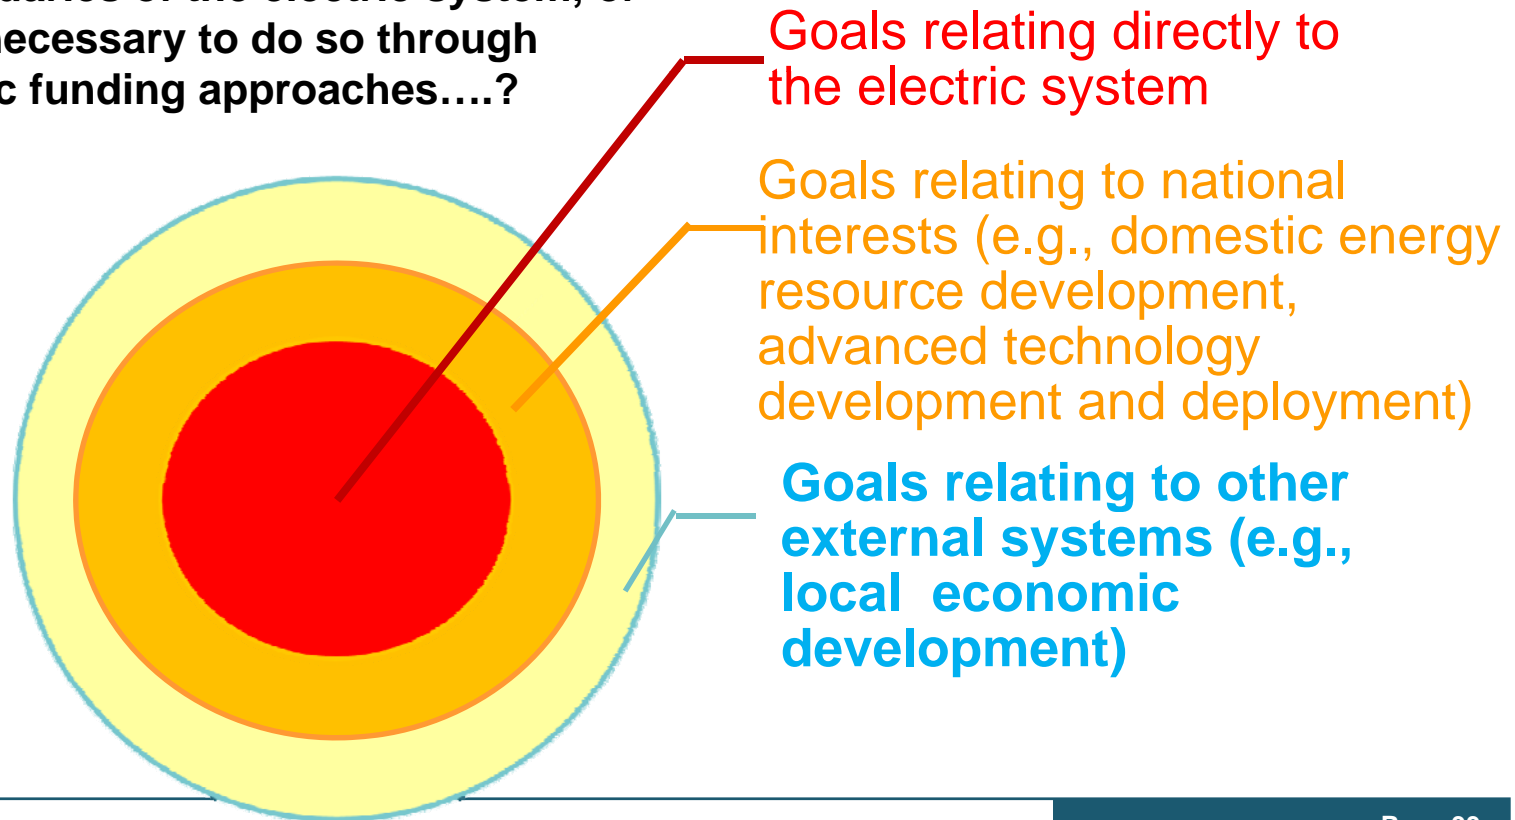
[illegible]
necessary to do so through
c funding approaches….?

Goals relating directly to the electric system

Goals relating to national interests (e.g., domestic energy resource development, advanced technology development and deployment)

Goals relating to other external systems (e.g., local economic development)

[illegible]